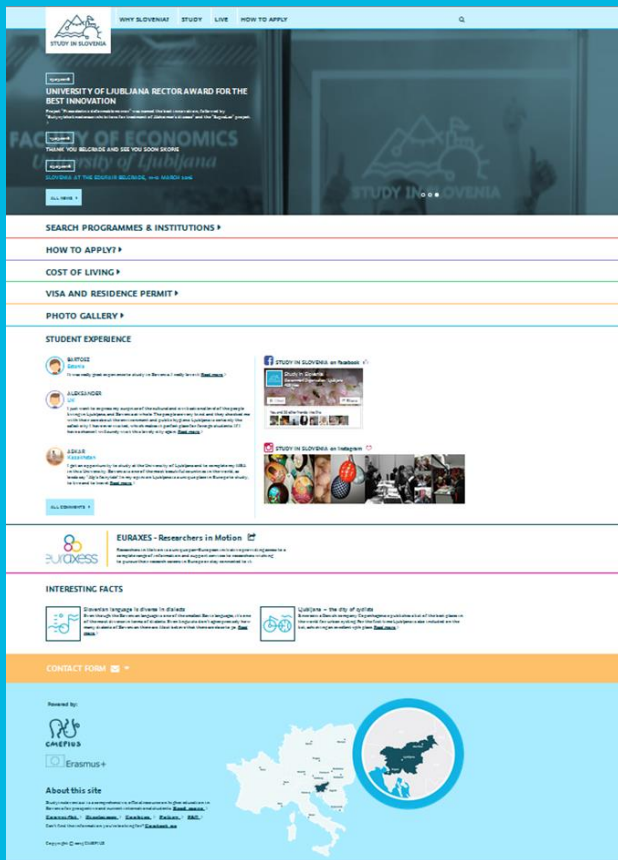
STUDY IN SLOVENIA

WHY SLOVENIA? STUDY LIVE HOW TO APPLY

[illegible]

UNIVERSITY OF LJUBLJANA RECTOR AWARD FOR THE BEST INNOVATION

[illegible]

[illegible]

THANK YOU BELGRADE AND SEE YOU SOON SKOPJE

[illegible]

SLOVENIA AT THE EDUFAIR BELGRADE, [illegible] MARCH 2016

ALL NEWS

FACULTY OF ECONOMICS
University of Ljubljana

STUDY IN SLOVENIA

SEARCH PROGRAMMES & INSTITUTIONS

HOW TO APPLY?

COST OF LIVING

VISA AND RESIDENCE PERMIT

PHOTO GALLERY

STUDENT EXPERIENCE

BARTOSZ
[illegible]
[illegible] Read more

ALEKSANDER
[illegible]
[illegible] Read more

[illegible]
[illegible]
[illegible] Read more

ALL COMMENTS

STUDY IN SLOVENIA on facebook

Study in Slovenia

STUDY IN SLOVENIA on Instagram

euraxess

EURAXESS - Researchers in Motion

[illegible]

INTERESTING FACTS

Slovenian language is diverse in dialects
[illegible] Read more

Ljubljana – the city of cyclists
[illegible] Read more

CONTACT FORM

Powered by:

CMEPIUS

Erasmus+

About this site

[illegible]

Copyright © 2015 CMEPIUS